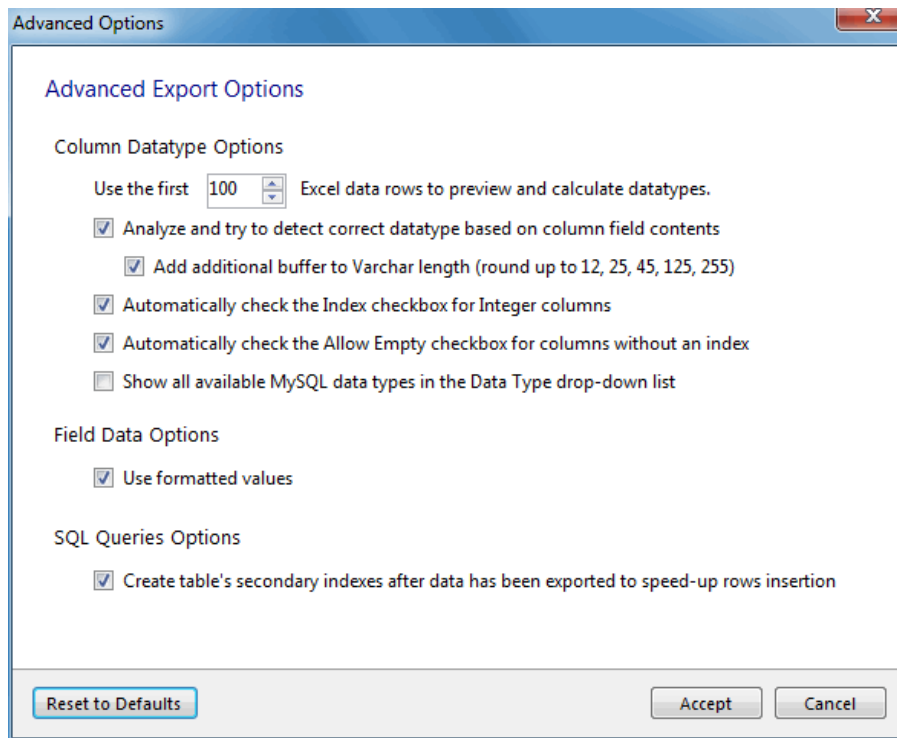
Advanced Options

Advanced Export Options

Column Datatype Options

Use the first 100 Excel data rows to preview and calculate datatypes.

Analyze and try to detect correct datatype based on column field contents

Add additional buffer to Varchar length (round up to 12, 25, 45, 125, 255)

Automatically check the Index checkbox for Integer columns

Automatically check the Allow Empty checkbox for columns without an index

Show all available MySQL data types in the Data Type drop-down list

Field Data Options

Use formatted values

SQL Queries Options

Create table's secondary indexes after data has been exported to speed-up rows insertion

Reset to Defaults

Accept

Cancel